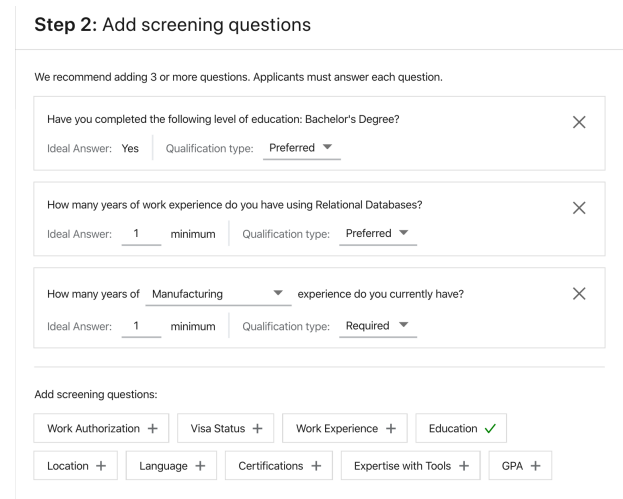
**Step 2:** Add screening questions

We recommend adding 3 or more questions. Applicants must answer each question.

Have you completed the following level of education: Bachelor's Degree?
Ideal Answer: Yes | Qualification type: Preferred ▼
×

How many years of work experience do you have using Relational Databases?
Ideal Answer: 1 minimum | Qualification type: Preferred ▼
×

How many years of Manufacturing ▼ experience do you currently have?
Ideal Answer: 1 minimum | Qualification type: Required ▼
×

Add screening questions:

Work Authorization + | Visa Status + | Work Experience + | Education ✓

Location + | Language + | Certifications + | Expertise with Tools + | GPA +